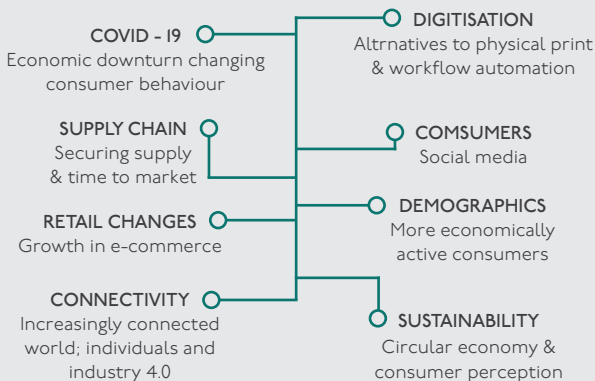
COVID - 19
Economic downturn changing consumer behaviour

SUPPLY CHAIN
Securing supply & time to market

RETAIL CHANGES
Growth in e-commerce

CONNECTIVITY
Increasingly connected world; individuals and industry 4.0

DIGITISATION
Altrnatives to physical print & workflow automation

COMSUMERS
Social media

DEMOGRAPHICS
More economically active consumers

SUSTAINABILITY
Circular economy & consumer perception